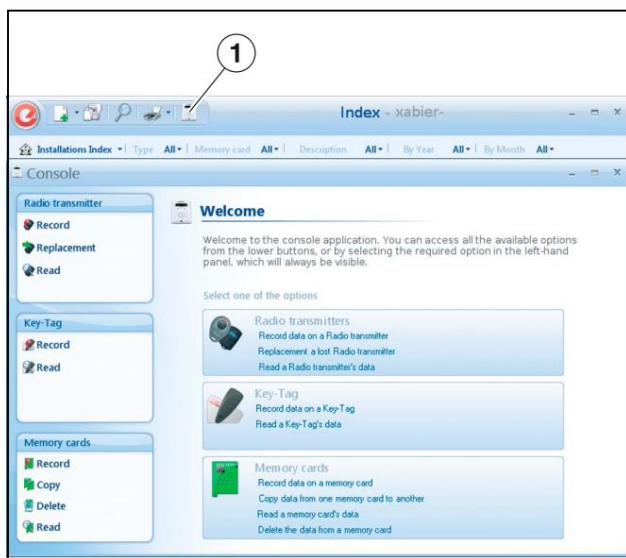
1

Index - xabier-

Installations Index | Type All | Memory card All | Description All | By Year All | By Month All

Console

Radio transmitter
Record
Replacement
Read

Key-Tag
Record
Read

Memory cards
Record
Copy
Delete
Read

Welcome

Welcome to the console application. You can access all the available options from the lower buttons, or by selecting the required option in the left-hand panel, which will always be visible.

Select one of the options

Radio transmitters
Record data on a Radio transmitter
Replacement a lost Radio transmitter
Read a Radio transmitter's data

Key-Tag
Record data on a Key-Tag
Read a Key-Tag's data

Memory cards
Record data on a memory card
Copy data from one memory card to another
Read a memory card's data
Delete the data from a memory card